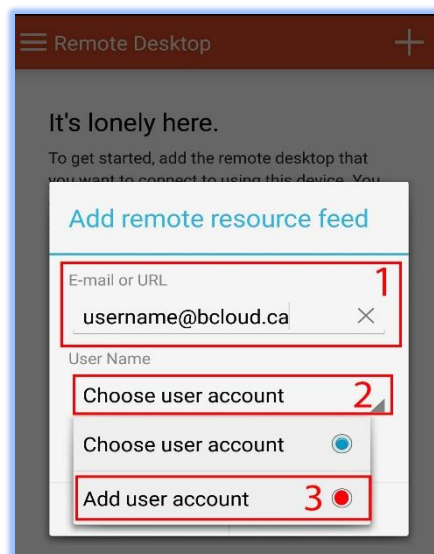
Remote Desktop

It's lonely here.

To get started, add the remote desktop that you want to connect to using this device. You

Add remote resource feed

E-mail or URL

username@bcloud.ca

1

User Name

Choose user account

2

Choose user account

Add user account

3